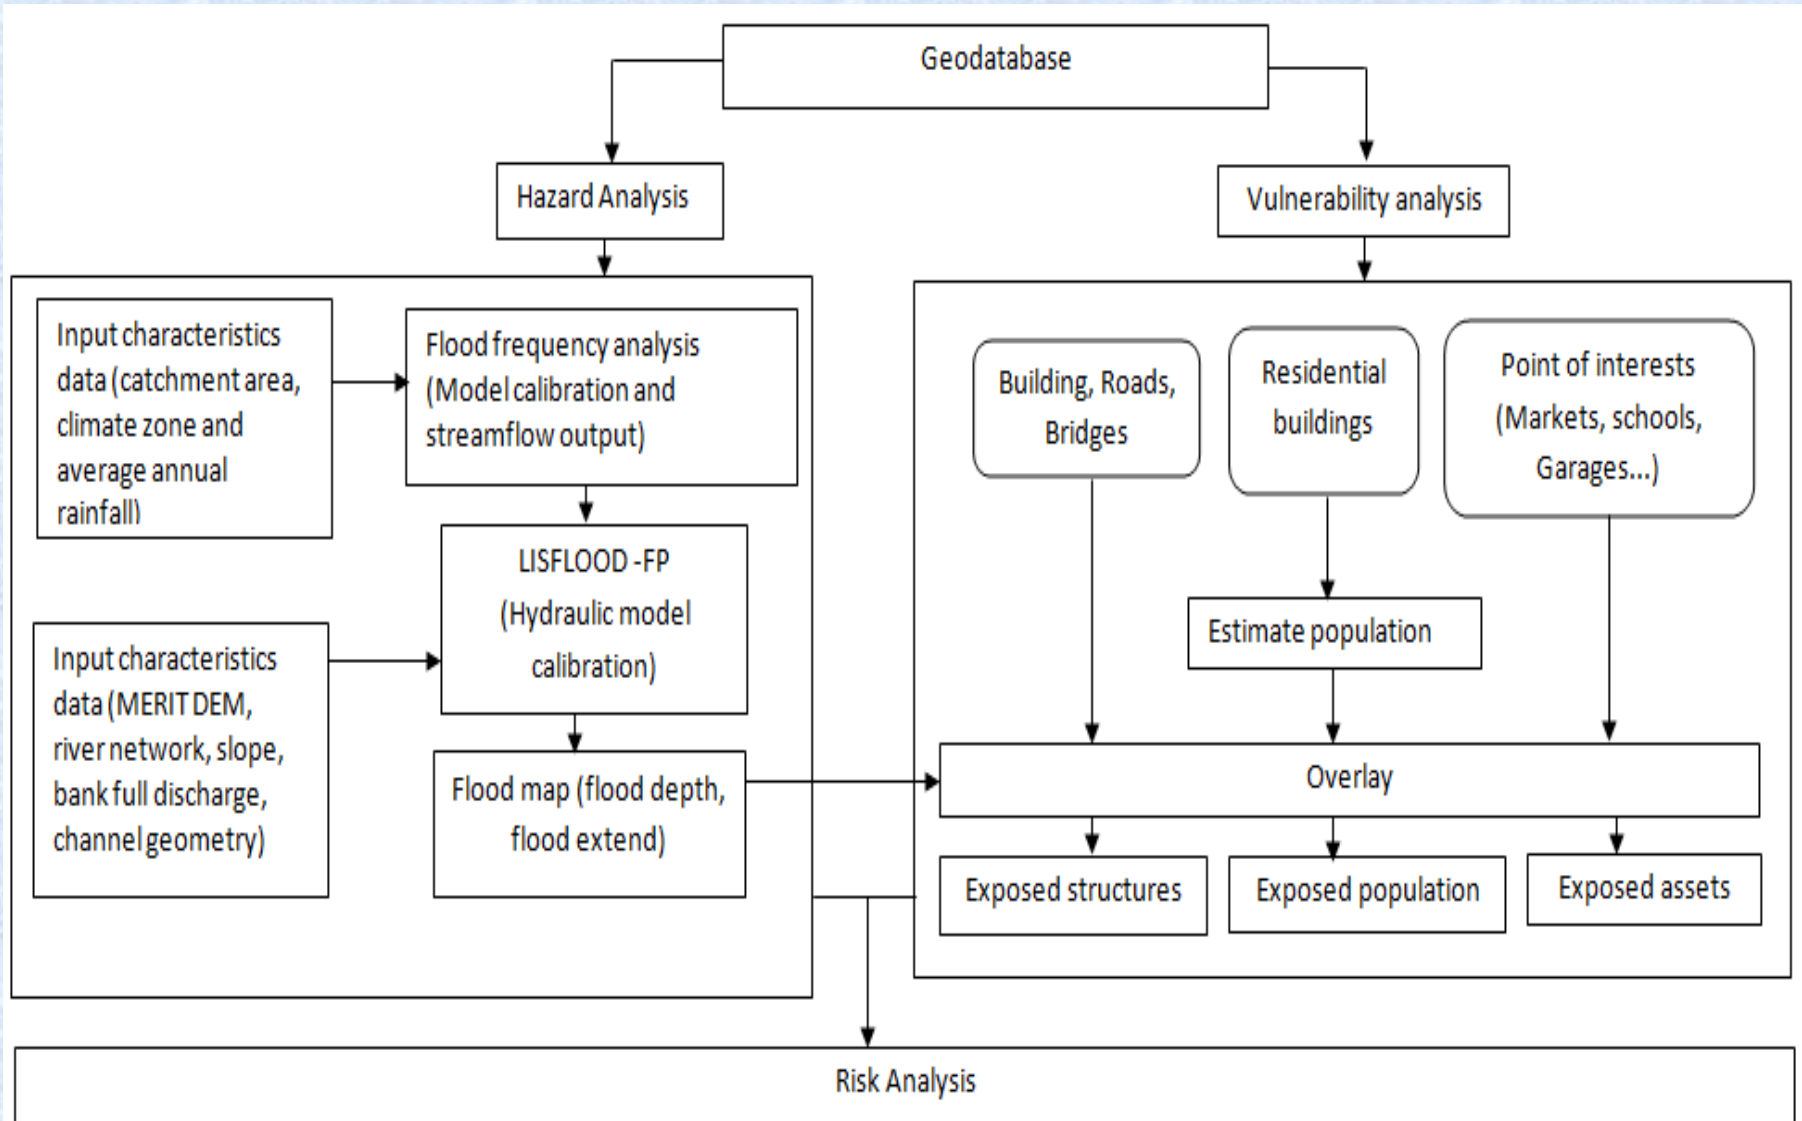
Geodatabase

Hazard Analysis

Vulnerability analysis

Input characteristics data (catchment area, climate zone and average annual rainfall)

Flood frequency analysis (Model calibration and streamflow output)

LISFLOOD -FP (Hydraulic model calibration)

Input characteristics data (MERIT DEM, river network, slope, bank full discharge, channel geometry)

Flood map (flood depth, flood extend)

Building, Roads, Bridges

Residential buildings

Point of interests (Markets, schools, Garages...)

Estimate population

Overlay

Exposed structures

Exposed population

Exposed assets

Risk Analysis